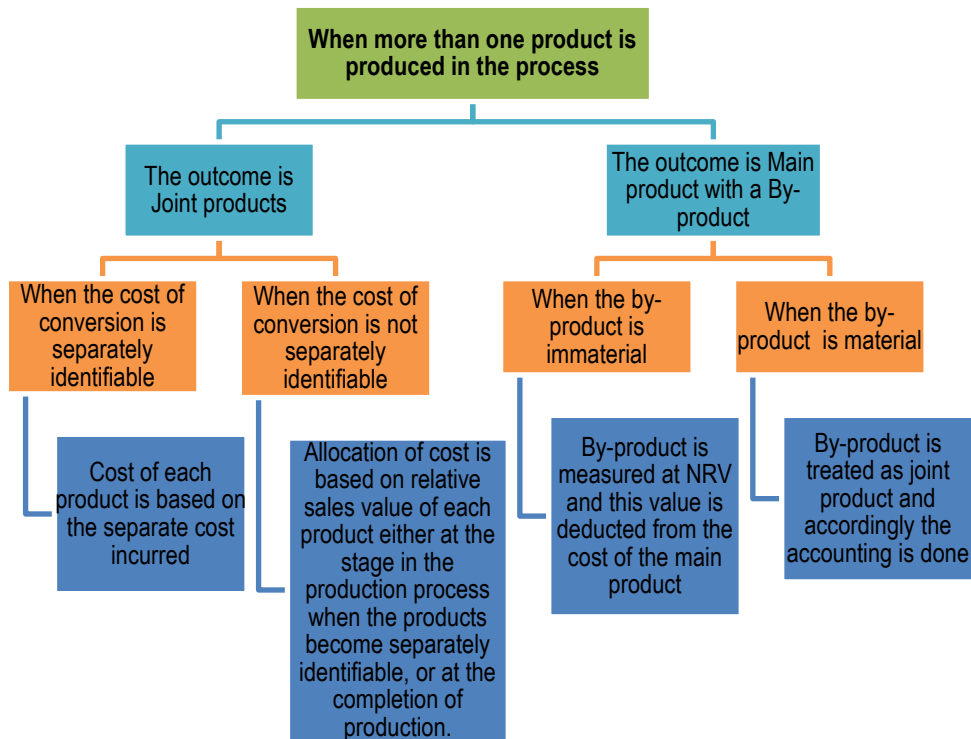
When more than one product is produced in the process

The outcome is Joint products

The outcome is Main product with a By-product

When the cost of conversion is separately identifiable

When the cost of conversion is not separately identifiable

When the by-product is immaterial

When the by-product is material

Cost of each product is based on the separate cost incurred

Allocation of cost is based on relative sales value of each product either at the stage in the production process when the products become separately identifiable, or at the completion of production.

By-product is measured at NRV and this value is deducted from the cost of the main product

By-product is treated as joint product and accordingly the accounting is done